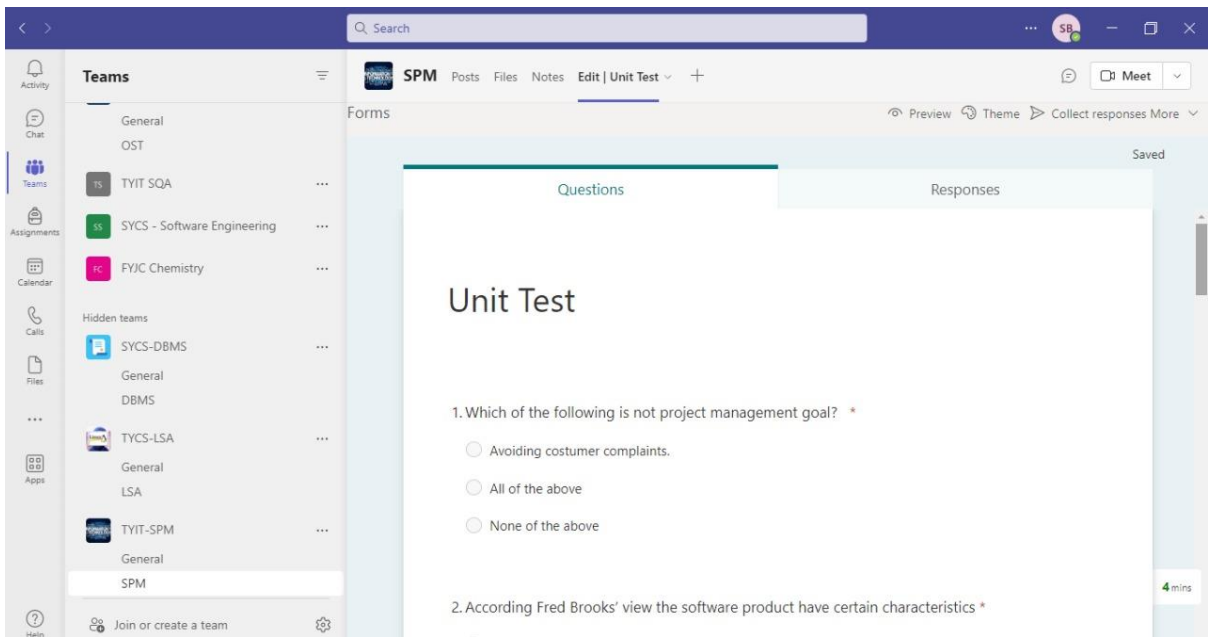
Q Search

SB

Activity

Chat

Teams

Assignments

Calendar

Calls

Files

...

Apps

Help

Teams

General

OST

TS TYIT SQA ...

SS SYCS - Software Engineering ...

FC FYJC Chemistry ...

Hidden teams

SYCS-DBMS ...

General

DBMS

TYCS-LSA ...

General

LSA

TYIT-SPM ...

General

SPM

Join or create a team

SPM Posts Files Notes Edit | Unit Test +

Meet

Forms

Preview Theme Collect responses More

Saved

Questions

Responses

Unit Test

1. Which of the following is not project management goal? *

Avoiding costumer complaints.

All of the above

None of the above

4 mins

2. According Fred Brooks' view the software product have certain characteristics *